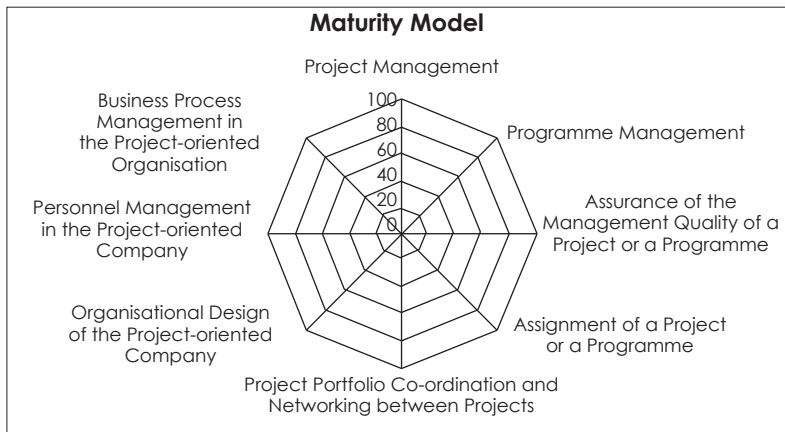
Maturity Model

Project Management

100
80
60
40
20
0

Programme Management

Assurance of the Management Quality of a Project or a Programme

Assignment of a Project or a Programme

Project Portfolio Co-ordination and Networking between Projects

Organisational Design of the Project-oriented Company

Personnel Management in the Project-oriented Company

Business Process Management in the Project-oriented Organisation